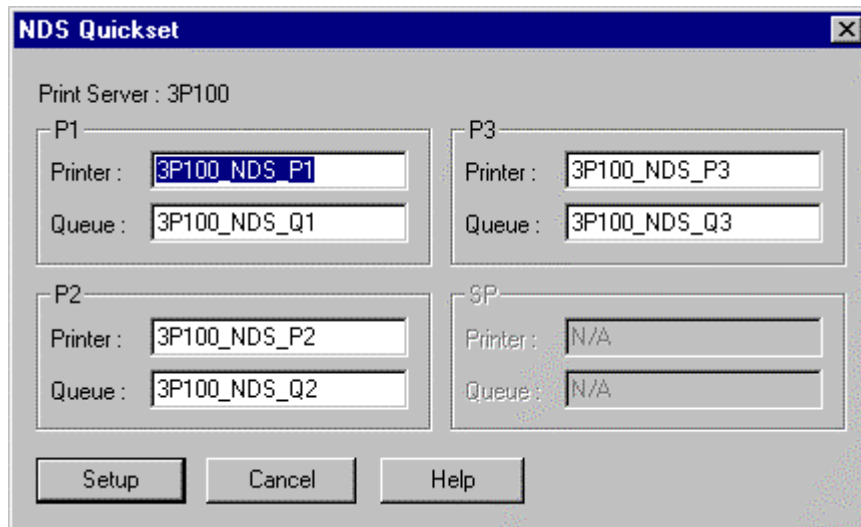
NDS Quickset

Print Server : 3P100

P1
Printer : 3P100_NDS_P1
Queue : 3P100_NDS_Q1

P3
Printer : 3P100_NDS_P3
Queue : 3P100_NDS_Q3

P2
Printer : 3P100_NDS_P2
Queue : 3P100_NDS_Q2

SP
Printer : N/A
Queue : N/A

Setup
Cancel
Help